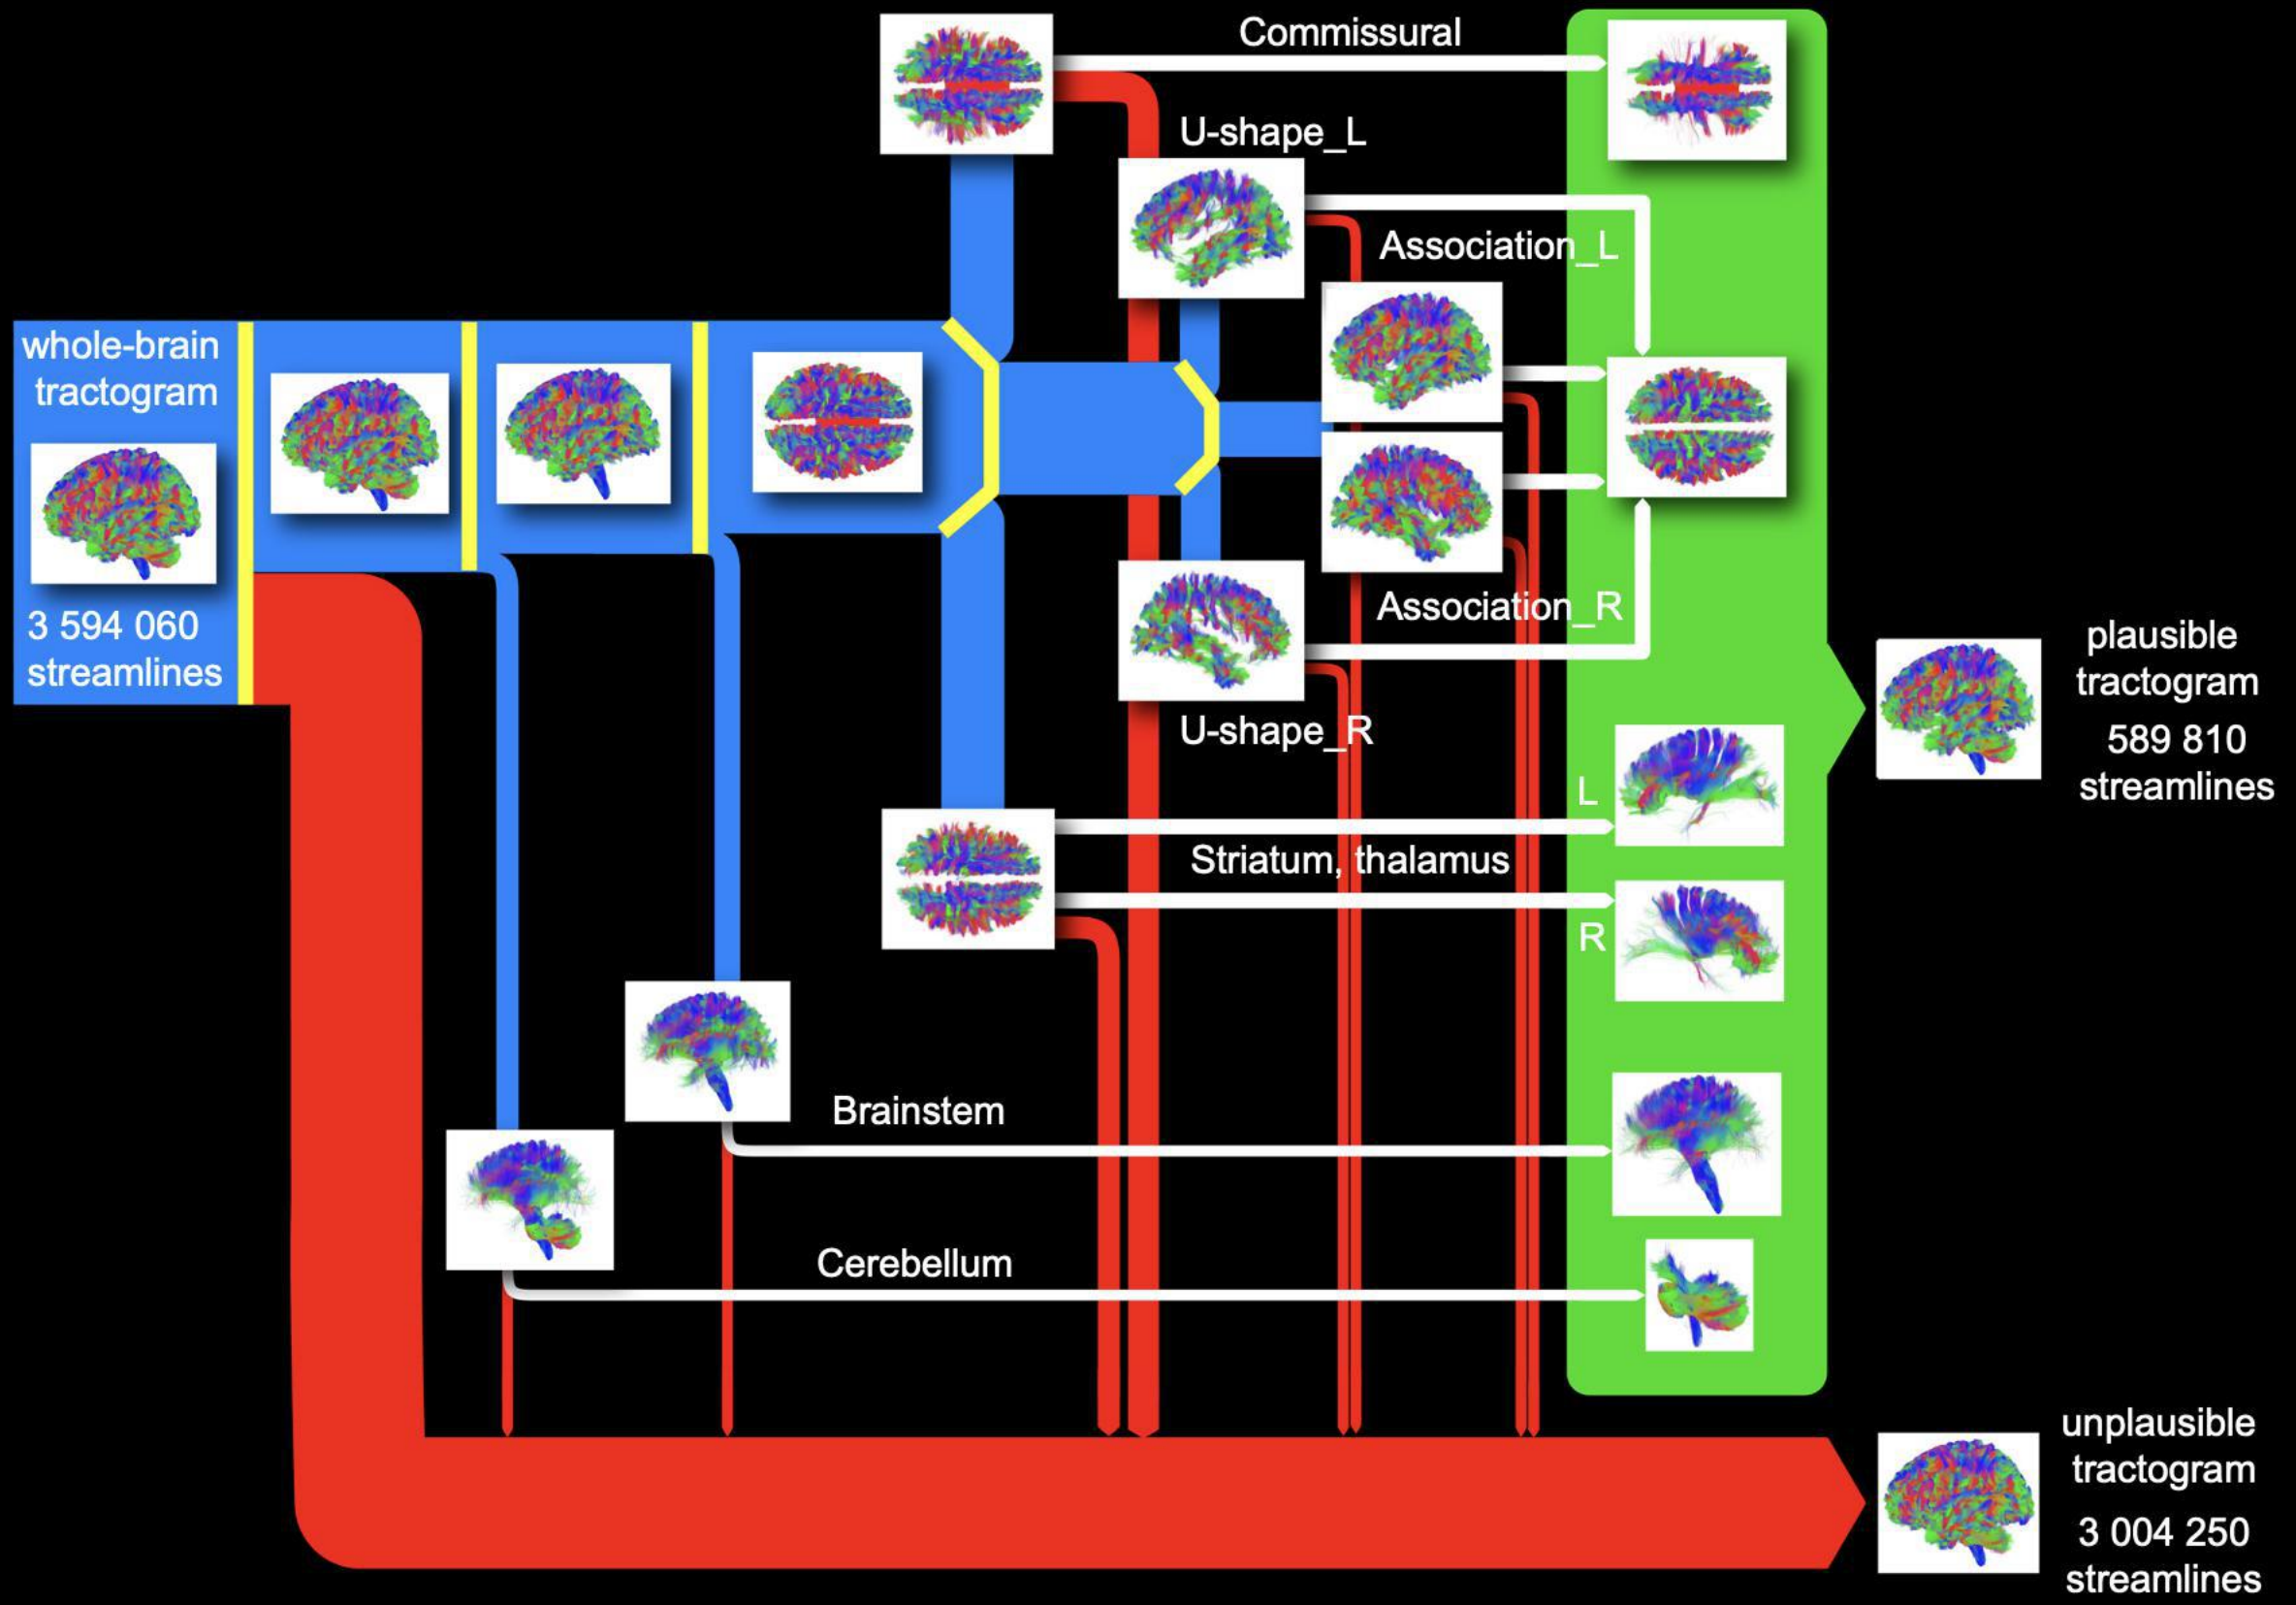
Commissural

U-shape_L

Association_L

whole-brain tractogram

3 594 060 streamlines

Association_R

U-shape_R

plausible tractogram

589 810 streamlines

L

Striatum, thalamus

R

Brainstem

Cerebellum

unplausible tractogram

3 004 250 streamlines